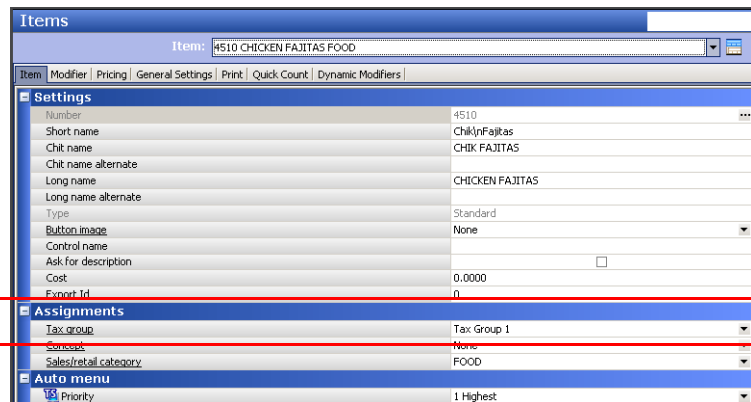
Items

Item: 4510 CHICKEN FAJITAS FOOD

Item | Modifier | Pricing | General Settings | Print | Quick Count | Dynamic Modifiers

Settings

| | |
|---|---|
| Number | 4510 |
| Short name | Chik\nFajitas |
| Chit name | CHIK FAJITAS |
| Chit name alternate | |
| Long name | CHICKEN FAJITAS |
| Long name alternate | |
| Type | Standard |
| Button image | None |
| Control name | |
| Ask for description | |
| Cost | 0.0000 |
| Export Id | 0 |

Assignments

| | |
|---|---|
| Tax group | Tax Group 1 |
| Concept | None |
| Sales/retail category | FOOD |

Auto menu

| | |
|---|---|
| Priority | 1 Highest |